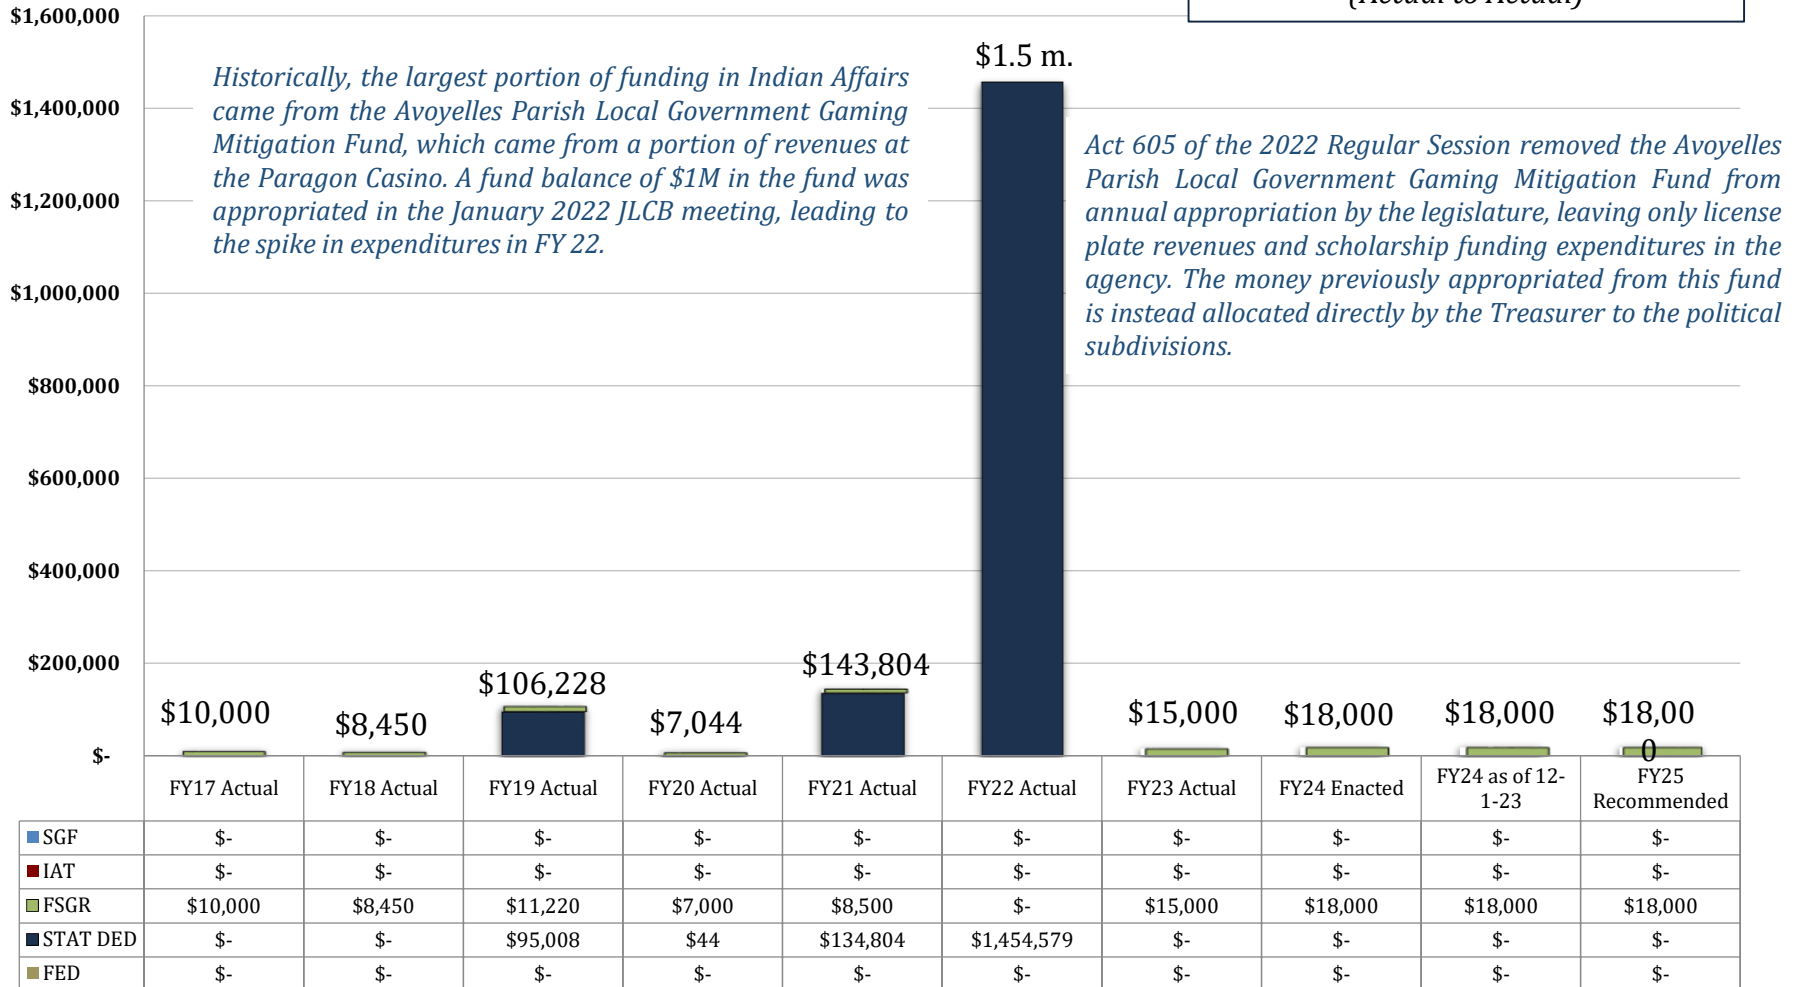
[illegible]

$1,600,000
$1,400,000
$1,200,000
$1,000,000
$800,000
$600,000
$400,000
$200,000
$-

Historically, the largest portion of funding in Indian Affairs came from the Avoyelles Parish Local Government Gaming Mitigation Fund, which came from a portion of revenues at the Paragon Casino. A fund balance of $1M in the fund was appropriated in the January 2022 JLCB meeting, leading to the spike in expenditures in FY 22.

$1.5 m.

Act 605 of the 2022 Regular Session removed the Avoyelles Parish Local Government Gaming Mitigation Fund from annual appropriation by the legislature, leaving only license plate revenues and scholarship funding expenditures in the agency. The money previously appropriated from this fund is instead allocated directly by the Treasurer to the political subdivisions.

$10,000 $8,450 $106,228 $7,044 $143,804 $15,000 $18,000 $18,000 $18,000

| | FY17 Actual | FY18 Actual | FY19 Actual | FY20 Actual | FY21 Actual | FY22 Actual | FY23 Actual | FY24 Enacted | FY24 as of 12-1-23 | FY25 Recommended |
|---|---|---|---|---|---|---|---|---|---|---|
| SGF | $- | $- | $- | $- | $- | $- | $- | $- | $- | $- |
| IAT | $- | $- | $- | $- | $- | $- | $- | $- | $- | $- |
| FSGR | $10,000 | $8,450 | $11,220 | $7,000 | $8,500 | $- | $15,000 | $18,000 | $18,000 | $18,000 |
| STAT DED | $- | $- | $95,008 | $44 | $134,804 | $1,454,579 | $- | $- | $- | $- |
| FED | $- | $- | $- | $- | $- | $- | $- | $- | $- | $- |